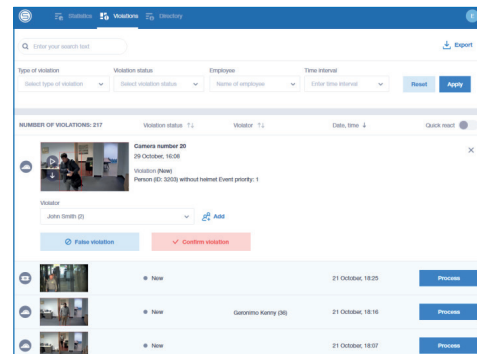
Statistics Violations Directory

Enter your search text

Export

Type of violation
Select type of violation

Violation status
Select violation status

Employee
Name of employee

Time interval
Enter time interval

Reset
Apply

NUMBER OF VIOLATIONS: 217
Violation status
Violator
Date, time
Quick react

Camera number 20
29 October, 16:08

Violation (New)
Person (ID: 3203) without helmet Event priority: 1

Violator
John Smith (0)
Add

False violation
Confirm violation

New
21 October, 18:25
Process

New
Geronimo Kenny (36)
21 October, 18:16
Process

New
21 October, 18:07
Process